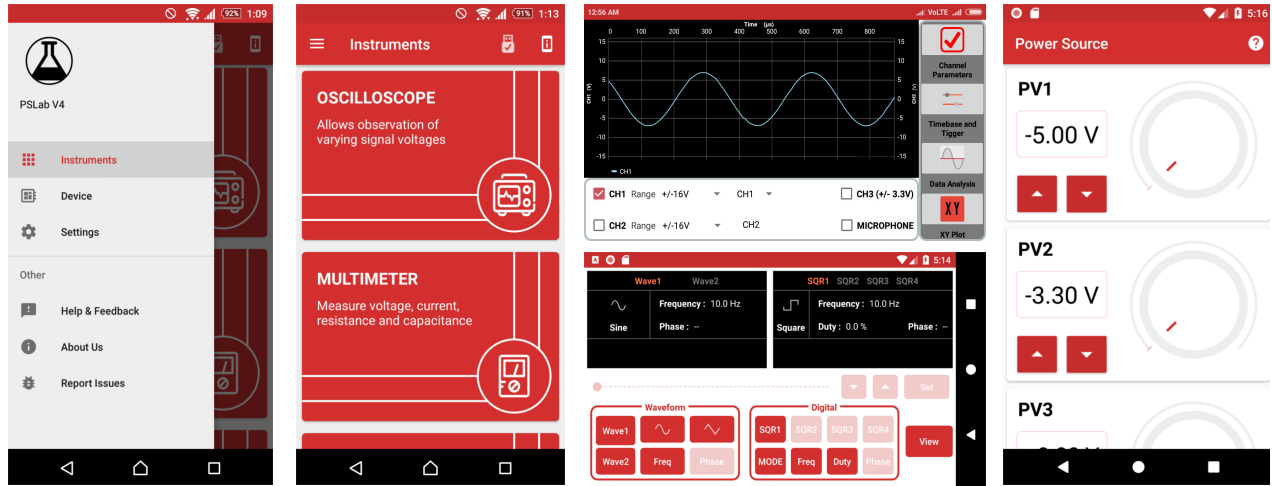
92% 1:09

PSLab V4

Instruments

Device

Settings

Other

Help & Feedback

About Us

Report Issues

91% 1:13

Instruments

OSCILLOSCOPE

Allows observation of varying signal voltages

MULTIMETER

Measure voltage, current, resistance and capacitance

12:56 AM

VoLTE

Time (µs)

0 100 200 300 400 500 600 700 800 900

15 10 5 0 -5 -10 -15

CH1 (V)

CH2 (V)

CH1

Channel Parameters

Timebase and Tigger

Data Analysis

XY

XY Plot

CH1 Range +/-16V CH1

CH3 (+/- 3.3V)

CH2 Range +/-16V CH2

MICROPHONE

5:14

Wave1 Wave2

Sine

Frequency : 10.0 Hz

Phase : --

SQR1 SQR2 SQR3 SQR4

Square

Frequency : 10.0 Hz

Duty : 0.0 %

Phase : --

Set

Waveform

Wave1

Wave2

Freq

Phase

Digital

SQR1 SQR2 SQR3 SQR4

MODE Freq Duty Phase

View

5:16

Power Source

PV1

-5.00 V

PV2

-3.30 V

PV3